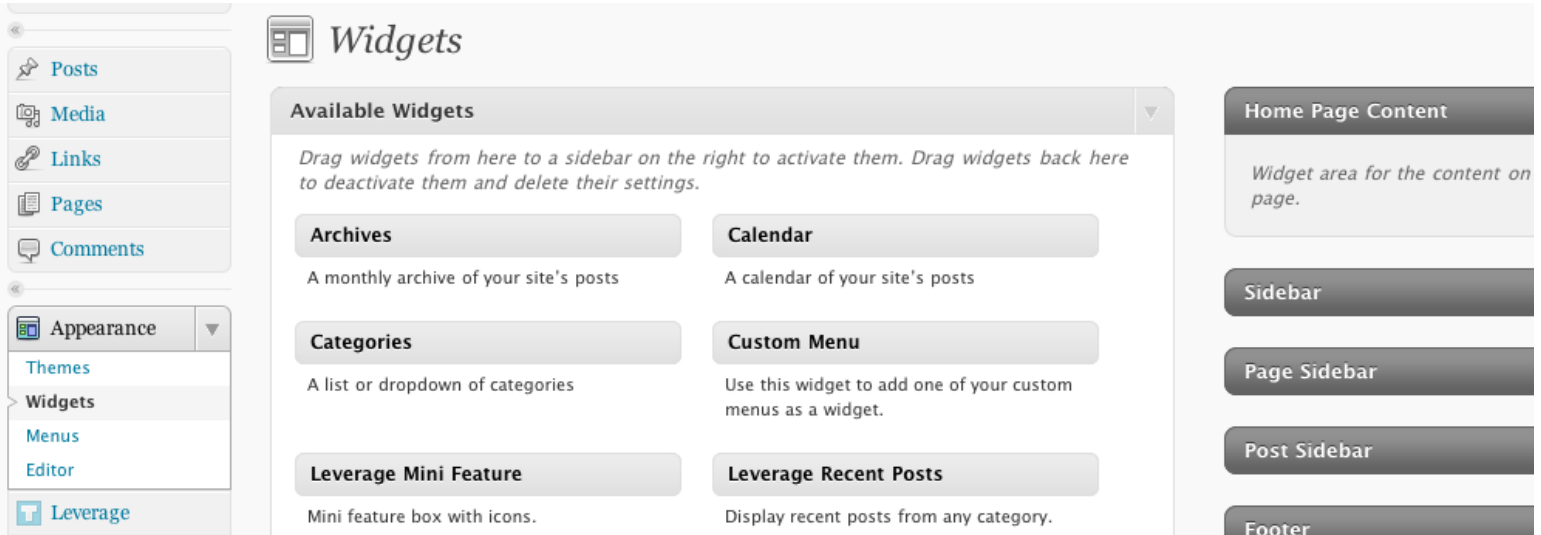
Posts
Media
Links
Pages
Comments
Appearance
Themes
Widgets
Menus
Editor
Leverage

Widgets

Available Widgets

Drag widgets from here to a sidebar on the right to activate them. Drag widgets back here to deactivate them and delete their settings.

Archives
A monthly archive of your site's posts

Calendar
A calendar of your site's posts

Categories
A list or dropdown of categories

Custom Menu
Use this widget to add one of your custom menus as a widget.

Leverage Mini Feature
Mini feature box with icons.

Leverage Recent Posts
Display recent posts from any category.

Home Page Content
Widget area for the content on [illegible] page.

Sidebar

Page Sidebar

Post Sidebar

Footer